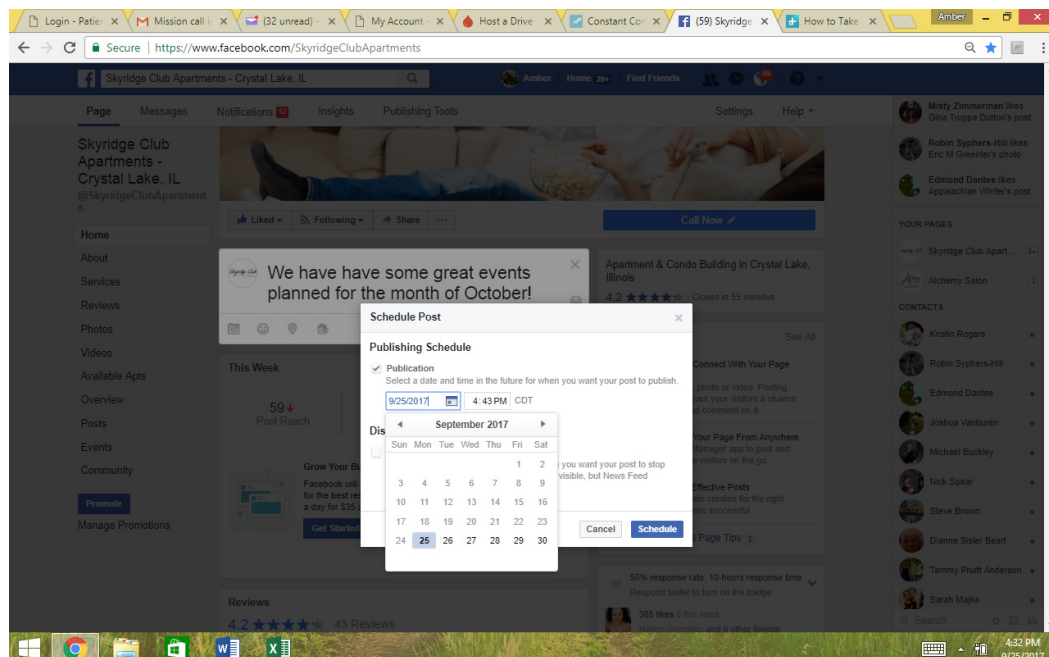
Login - Patie | Mission call | (32 unread) | My Account | Host a Drive | Constant Con | (59) Skyridge | How to Take

Amber

Secure | https://www.facebook.com/SkyridgeClubApartments

Skyridge Club Apartments - Crystal Lake, IL

Amber Home 20+ Find Friends

Page Messages Notifications 12 Insights Publishing Tools Settings Help

Skyridge Club Apartments - Crystal Lake, IL
@SkyridgeClubApartments

Liked Following Share ...

Call Now

Home
About
Services
Reviews
Photos
Videos
Available Apts
Overview
Posts
Events
Community

Promote
Manage Promotions

We have have some great events planned for the month of October!

This Week

59
Post Reach

Grow Your B
Facebook will
for the best re
a day for $35
Get Started

Reviews
4.2 ★★★★ 43 Reviews

Apartment & Condo Building in Crystal Lake, Illinois
4.2 ★★★★ Closes in 55 minutes

See All

Connect With Your Page
photo or video. Posting
es your visitors a chance
comment on it.

Your Page From Anywhere
anager app to post and
e visitors on the go.

Effective Posts
ts created for the right
re successful.

Page Tips 3

50% response rate, 10-hours response time
Respond faster to turn on the badge

385 likes 0 this week

Schedule Post

Publishing Schedule

Publication
Select a date and time in the future for when you want your post to publish.

9/25/2017 4:43 PM CDT

Dis

you want your post to stop
visible, but News Feed

September 2017

| Sun | Mon | Tue | Wed | Thu | Fri | Sat |
|---|---|---|---|---|---|---|
| | | | | | 1 | 2 |
| 3 | 4 | 5 | 6 | 7 | 8 | 9 |
| 10 | 11 | 12 | 13 | 14 | 15 | 16 |
| 17 | 18 | 19 | 20 | 21 | 22 | 23 |
| 24 | 25 | 26 | 27 | 28 | 29 | 30 |

Cancel Schedule

Misty Zimmerman likes Gina Truppa Dutton's post
Robin Syphers-Hill likes Eric M Greenler's photo.
Edmond Dantes likes Appalachian Winter's post

YOUR PAGES
Skyridge Club Apart...
Alchemy Salon

CONTACTS
Kristin Rogers
Robin Syphers-Hill
Edmond Dantes
Joshua Vanburen
Michael Buckley
Nick Spear
Steve Brown
Dianne Sisler Beart
Tammy Pruitt Anderson
Sarah Majka

Search

4:32 PM
9/25/2017